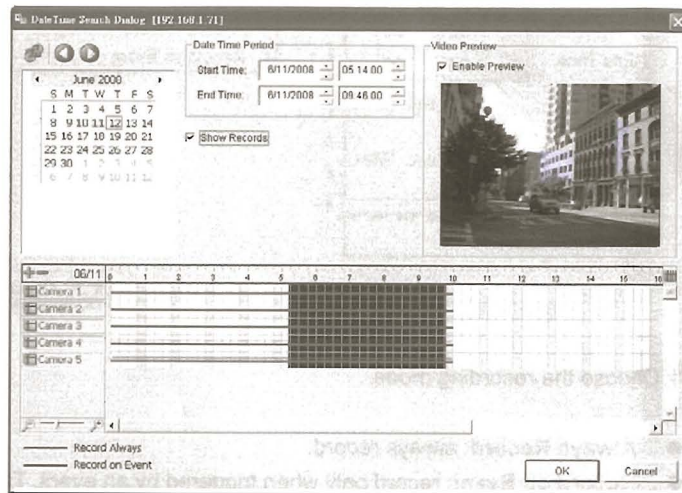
DateTime Search Dialog [192.168.1.71]

June 2008

| S | M | T | W | T | F | S |
|---|---|---|---|---|---|---|
| 1 | 2 | 3 | 4 | 5 | 6 | 7 |
| 8 | 9 | 10 | 11 | 12 | 13 | 14 |
| 15 | 16 | 17 | 18 | 19 | 20 | 21 |
| 22 | 23 | 24 | 25 | 26 | 27 | 28 |
| 29 | 30 | 1 | 2 | 3 | 4 | 5 |
| 6 | 7 | 8 | 9 | 10 | 11 | 12 |

Date Time Period

Start Time: 6/11/2008 05:14:00

End Time: 6/11/2008 09:46:00

Show Records

Video Preview

Enable Preview

06/11 0 1 2 3 4 5 6 7 8 9 10 11 12 13 14 15 16

Camera 1

Camera 2

Camera 3

Camera 4

Camera 5

Record Always

Record on Event

OK

Cancel